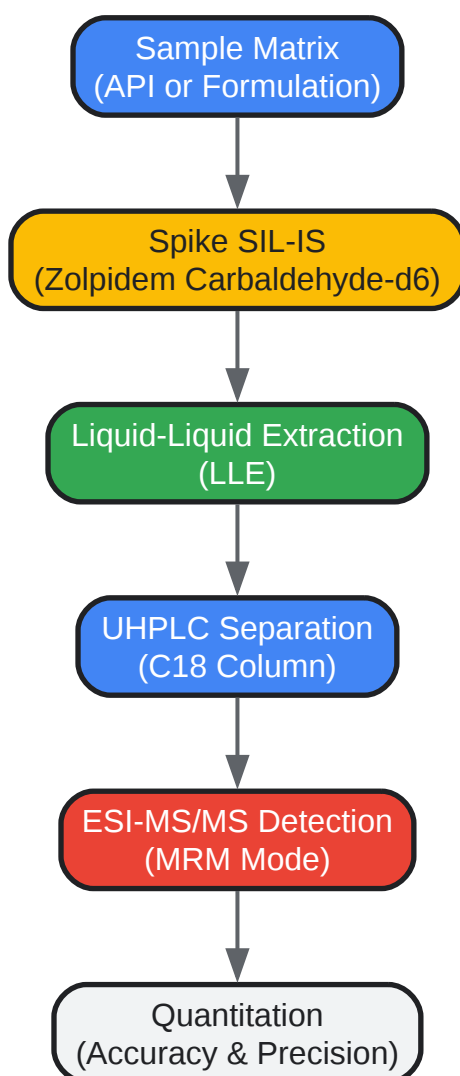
Sample Matrix
(API or Formulation)

Spike SIL-IS
(Zolpidem Carbaldehyde-d6)

Liquid-Liquid Extraction
(LLE)

UHPLC Separation
(C18 Column)

ESI-MS/MS Detection
(MRM Mode)

Quantitation
(Accuracy & Precision)